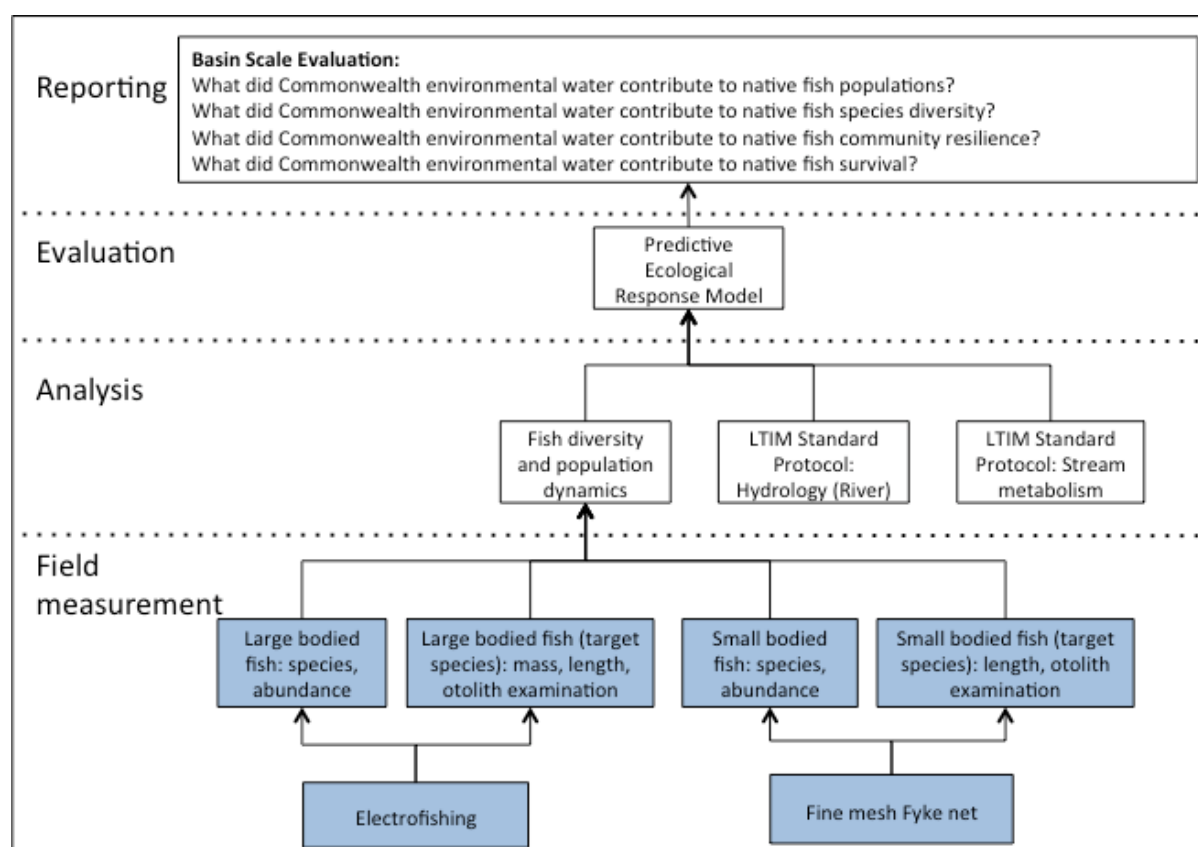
Reporting

**Basin Scale Evaluation:**
What did Commonwealth environmental water contribute to native fish populations?
What did Commonwealth environmental water contribute to native fish species diversity?
What did Commonwealth environmental water contribute to native fish community resilience?
What did Commonwealth environmental water contribute to native fish survival?

Evaluation

Predictive Ecological Response Model

Analysis

Fish diversity and population dynamics

LTIM Standard Protocol: Hydrology (River)

LTIM Standard Protocol: Stream metabolism

Field measurement

Large bodied fish: species, abundance

Large bodied fish (target species): mass, length, otolith examination

Small bodied fish: species, abundance

Small bodied fish (target species): length, otolith examination

Electrofishing

Fine mesh Fyke net